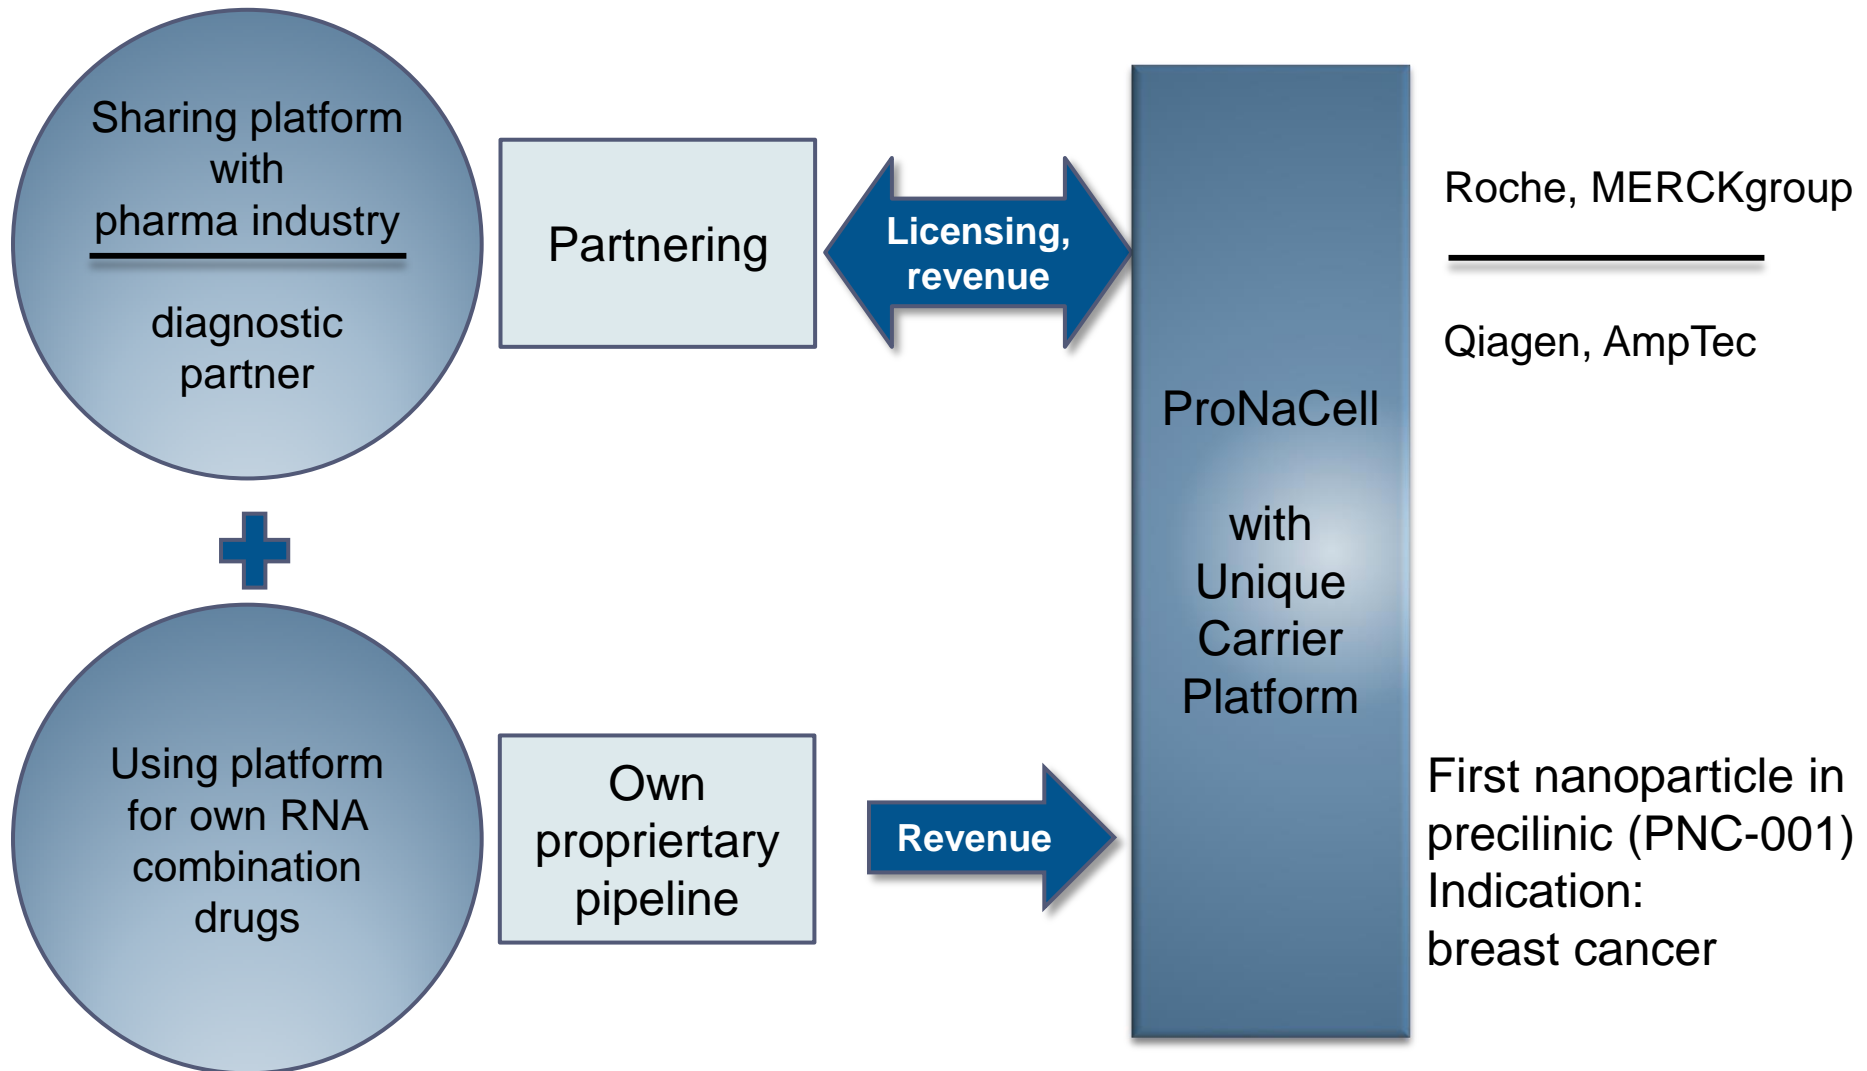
Sharing platform with pharma industry

diagnostic partner

Partnering

Licensing, revenue

ProNaCell

with Unique Carrier Platform

Roche, MERCKgroup

Qiagen, AmpTec

Using platform for own RNA combination drugs

Own proprieriary pipeline

Revenue

First nanoparticle in precilinic (PNC-001)
Indication:
breast cancer